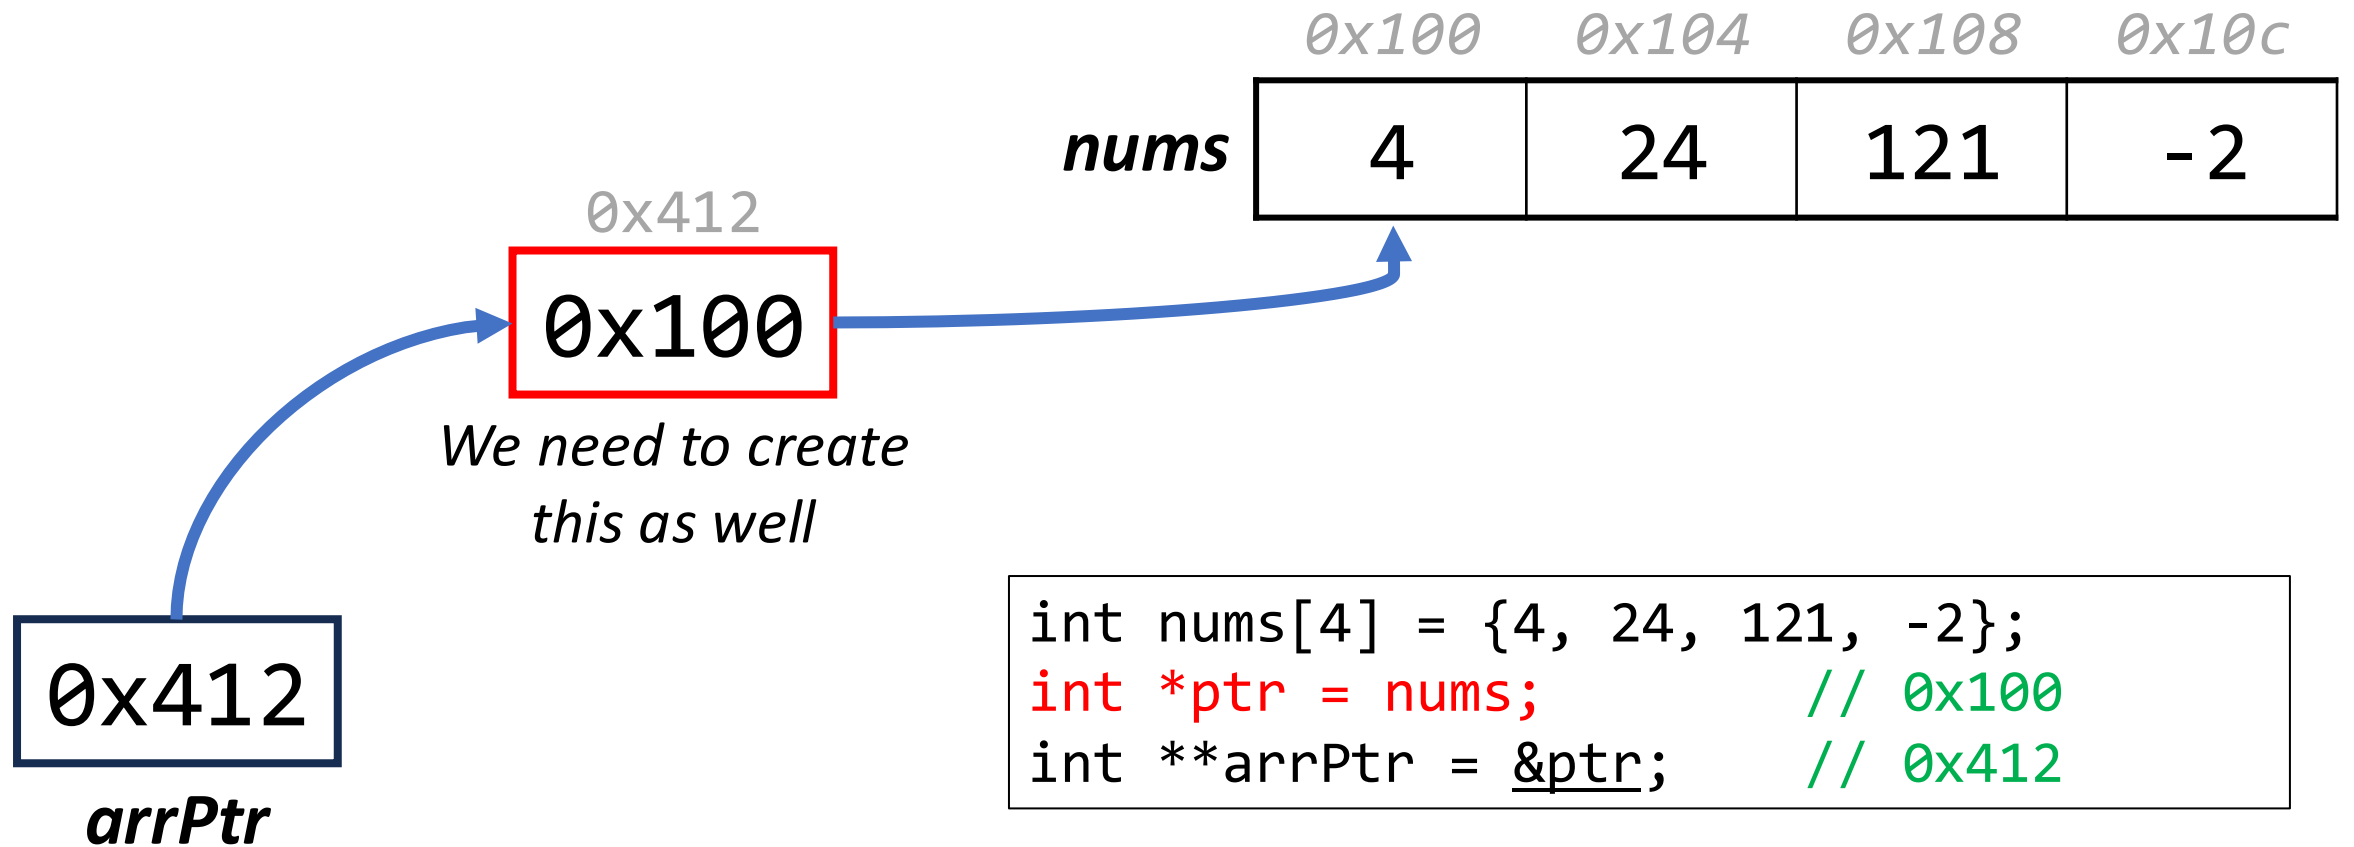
0x100 0x104 0x108 0x10c

| nums | 4 | 24 | 121 | -2 |
|---|---|---|---|---|

0x412

0x100

We need to create this as well

0x412

arrPtr

int nums[4] = {4, 24, 121, -2};
int *ptr = nums; // 0x100
int **arrPtr = &ptr; // 0x412